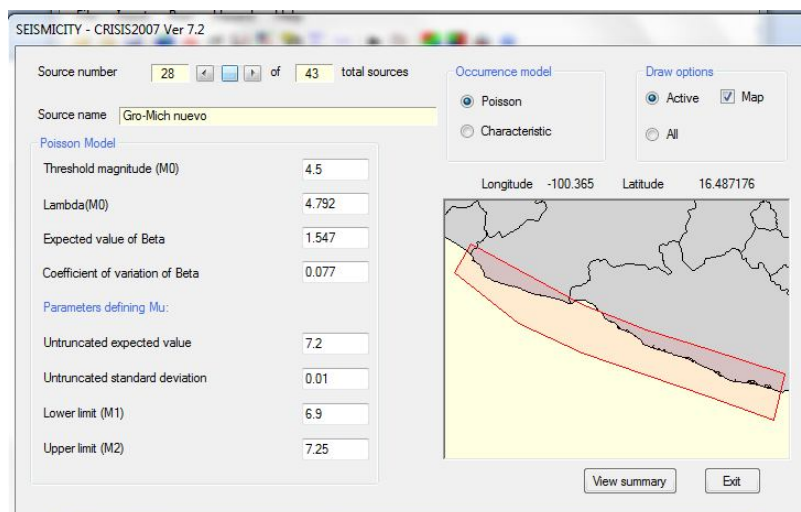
SEISMICITY - CRISIS2007 Ver 7.2

Source number 28 of 43 total sources

Source name Gro-Mich nuevo

Occurrence model
Poisson
Characteristic

Draw options
Active
Map
All

Poisson Model

Threshold magnitude (M0) 4.5

Lambda(M0) 4.792

Expected value of Beta 1.547

Coefficient of variation of Beta 0.077

Parameters defining Mu:

Untruncated expected value 7.2

Untruncated standard deviation 0.01

Lower limit (M1) 6.9

Upper limit (M2) 7.25

Longitude -100.365 Latitude 16.487176

View summary

Exit